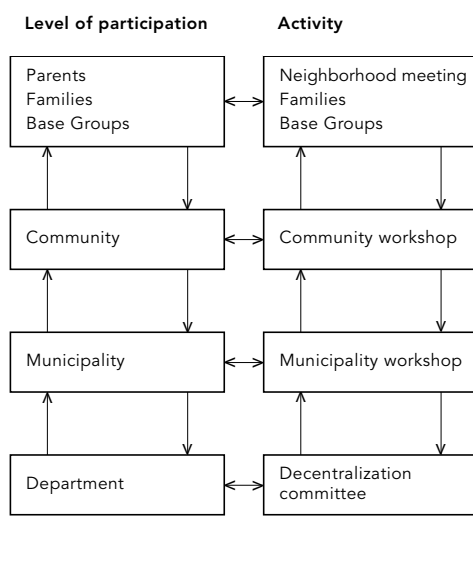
Level of participation

Activity

Parents
Families
Base Groups

Neighborhood meeting
Families
Base Groups

Community

Community workshop

Municipality

Municipality workshop

Department

Decentralization committee